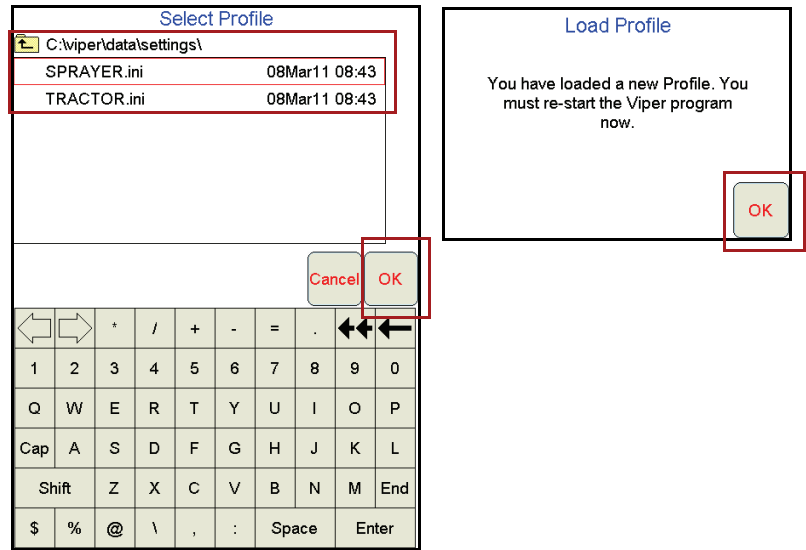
Select Profile

C:\viper\data\settings\

| | |
|---|---|
| SPRAYER.ini | 08Mar11 08:43 |
| TRACTOR.ini | 08Mar11 08:43 |

Cancel OK

| | | | | | | | | | |
|---|---|---|---|---|---|---|---|---|---|
| | | * | / | + | - | = | . | | |
| 1 | 2 | 3 | 4 | 5 | 6 | 7 | 8 | 9 | 0 |
| Q | W | E | R | T | Y | U | I | O | P |
| Cap | A | S | D | F | G | H | J | K | L |
| Shift | | Z | X | C | V | B | N | M | End |
| $ | % | @ | \ | , | : | Space | | Enter | |

Load Profile

You have loaded a new Profile. You must re-start the Viper program now.

OK